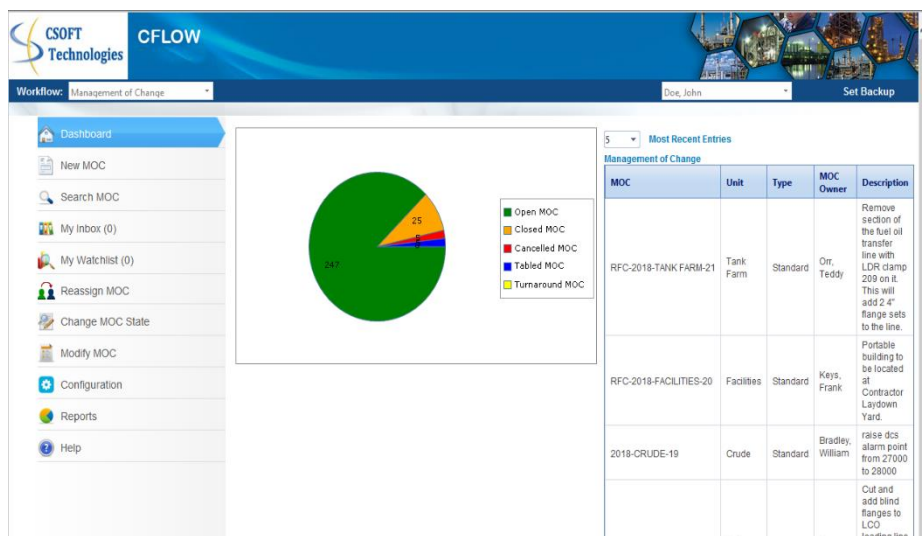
CSOFT Technologies

CFLOW

Workflow: Management of Change

Doe, John

Set Backup

Dashboard

New MOC

Search MOC

My Inbox (0)

My Watchlist (0)

Reassign MOC

Change MOC State

Modify MOC

Configuration

Reports

Help

247

25

5

Open MOC

Closed MOC

Cancelled MOC

Tabled MOC

Turnaround MOC

5 Most Recent Entries

Management of Change

| MOC | Unit | Type | MOC Owner | Description |
|---|---|---|---|---|
| RFC-2018-TANK FARM-21 | Tank Farm | Standard | Orr, Teddy | Remove section of the fuel oil transfer line with LDR clamp 209 on it. This will add 2 4" flange sets to the line. |
| RFC-2018-FACILITIES-20 | Facilities | Standard | Keys, Frank | Portable building to be located at Contractor Laydown Yard. |
| 2018-CRUDE-19 | Crude | Standard | Bradley, William | raise dcs alarm point from 27000 to 28000 |
| | | | | Cut and add blind flanges to LCO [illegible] |